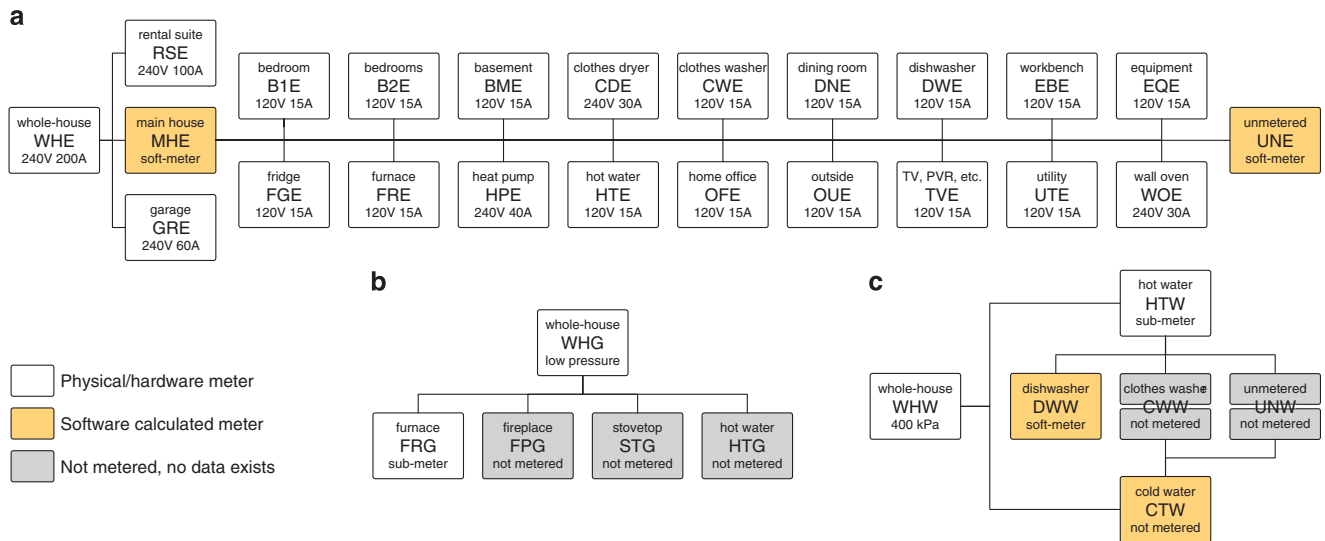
a

whole-house
WHE
240V 200A

rental suite
RSE
240V 100A

main house
MHE
soft-meter

garage
GRE
240V 60A

bedroom
B1E
120V 15A

bedrooms
B2E
120V 15A

basement
BME
120V 15A

clothes dryer
CDE
240V 30A

clothes washer
CWE
120V 15A

dining room
DNE
120V 15A

dishwasher
DWE
120V 15A

workbench
EBE
120V 15A

equipment
EQE
120V 15A

unmetered
UNE
soft-meter

fridge
FGE
120V 15A

furnace
FRE
120V 15A

heat pump
HPE
240V 40A

hot water
HTE
120V 15A

home office
OFE
120V 15A

outside
OUE
120V 15A

TV, PVR, etc.
TVE
120V 15A

utility
UTE
120V 15A

wall oven
WOE
240V 30A

b

whole-house
WHG
low pressure

furnace
FRG
sub-meter

fireplace
FPG
not metered

stovetop
STG
not metered

hot water
HTG
not metered

c

hot water
HTW
sub-meter

whole-house
WHW
400 kPa

dishwasher
DWW
soft-meter

clothes washer
CWW
not metered

unmetered
UNW
not metered

cold water
CTW
not metered

Physical/hardware meter

Software calculated meter

Not metered, no data exists